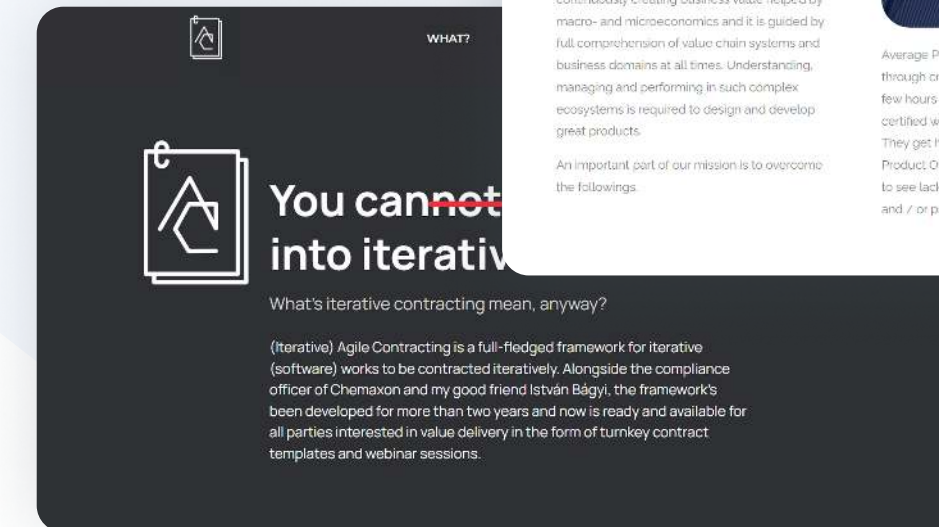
WHAT?

You cannot
into iterativ

What's iterative contracting mean, anyway?

(Iterative) Agile Contracting is a full-fledged framework for iterative (software) works to be contracted iteratively. Alongside the compliance officer of Chemaxon and my good friend István Bágyi, the framework's been developed for more than two years and now is ready and available for all parties interested in value delivery in the form of turnkey contract templates and webinar sessions.

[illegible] macro- and microeconomics and it is guided by full comprehension of value chain systems and business domains at all times. Understanding, managing and performing in such complex ecosystems is required to design and develop great products.

An important part of our mission is to overcome the followings.

Average P
through cr
few hours
certified w
They get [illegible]
Product O
to see lac
and / or p